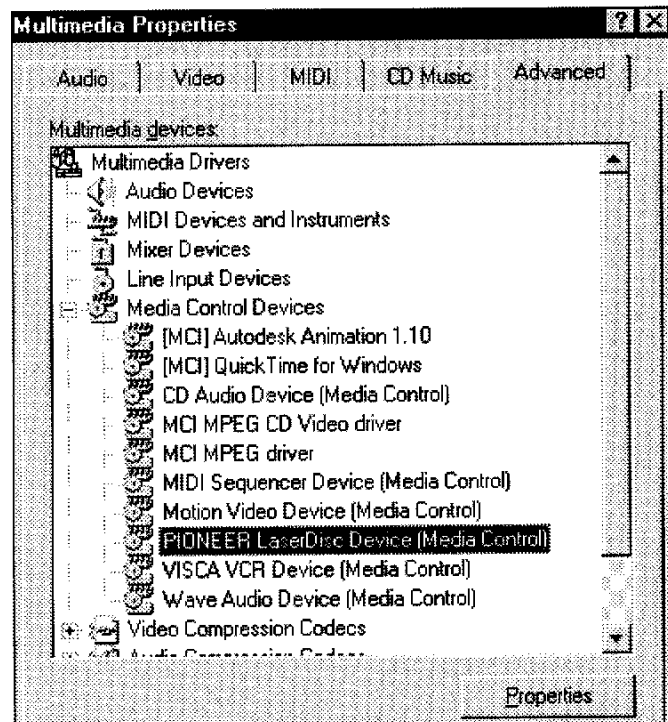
Multimedia Properties

? X

Audio | Video | MIDI | CD Music | Advanced

Multimedia devices:

Multimedia Drivers
Audio Devices
MIDI Devices and Instruments
Mixer Devices
Line Input Devices
Media Control Devices
[MCI] Autodesk Animation 1.10
[MCI] QuickTime for Windows
CD Audio Device (Media Control)
MCI MPEG CD Video driver
MCI MPEG driver
MIDI Sequencer Device (Media Control)
Motion Video Device (Media Control)
PIONEER LaserDisc Device (Media Control)
VISCA VCR Device (Media Control)
Wave Audio Device (Media Control)
Video Compression Codecs
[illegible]

Properties